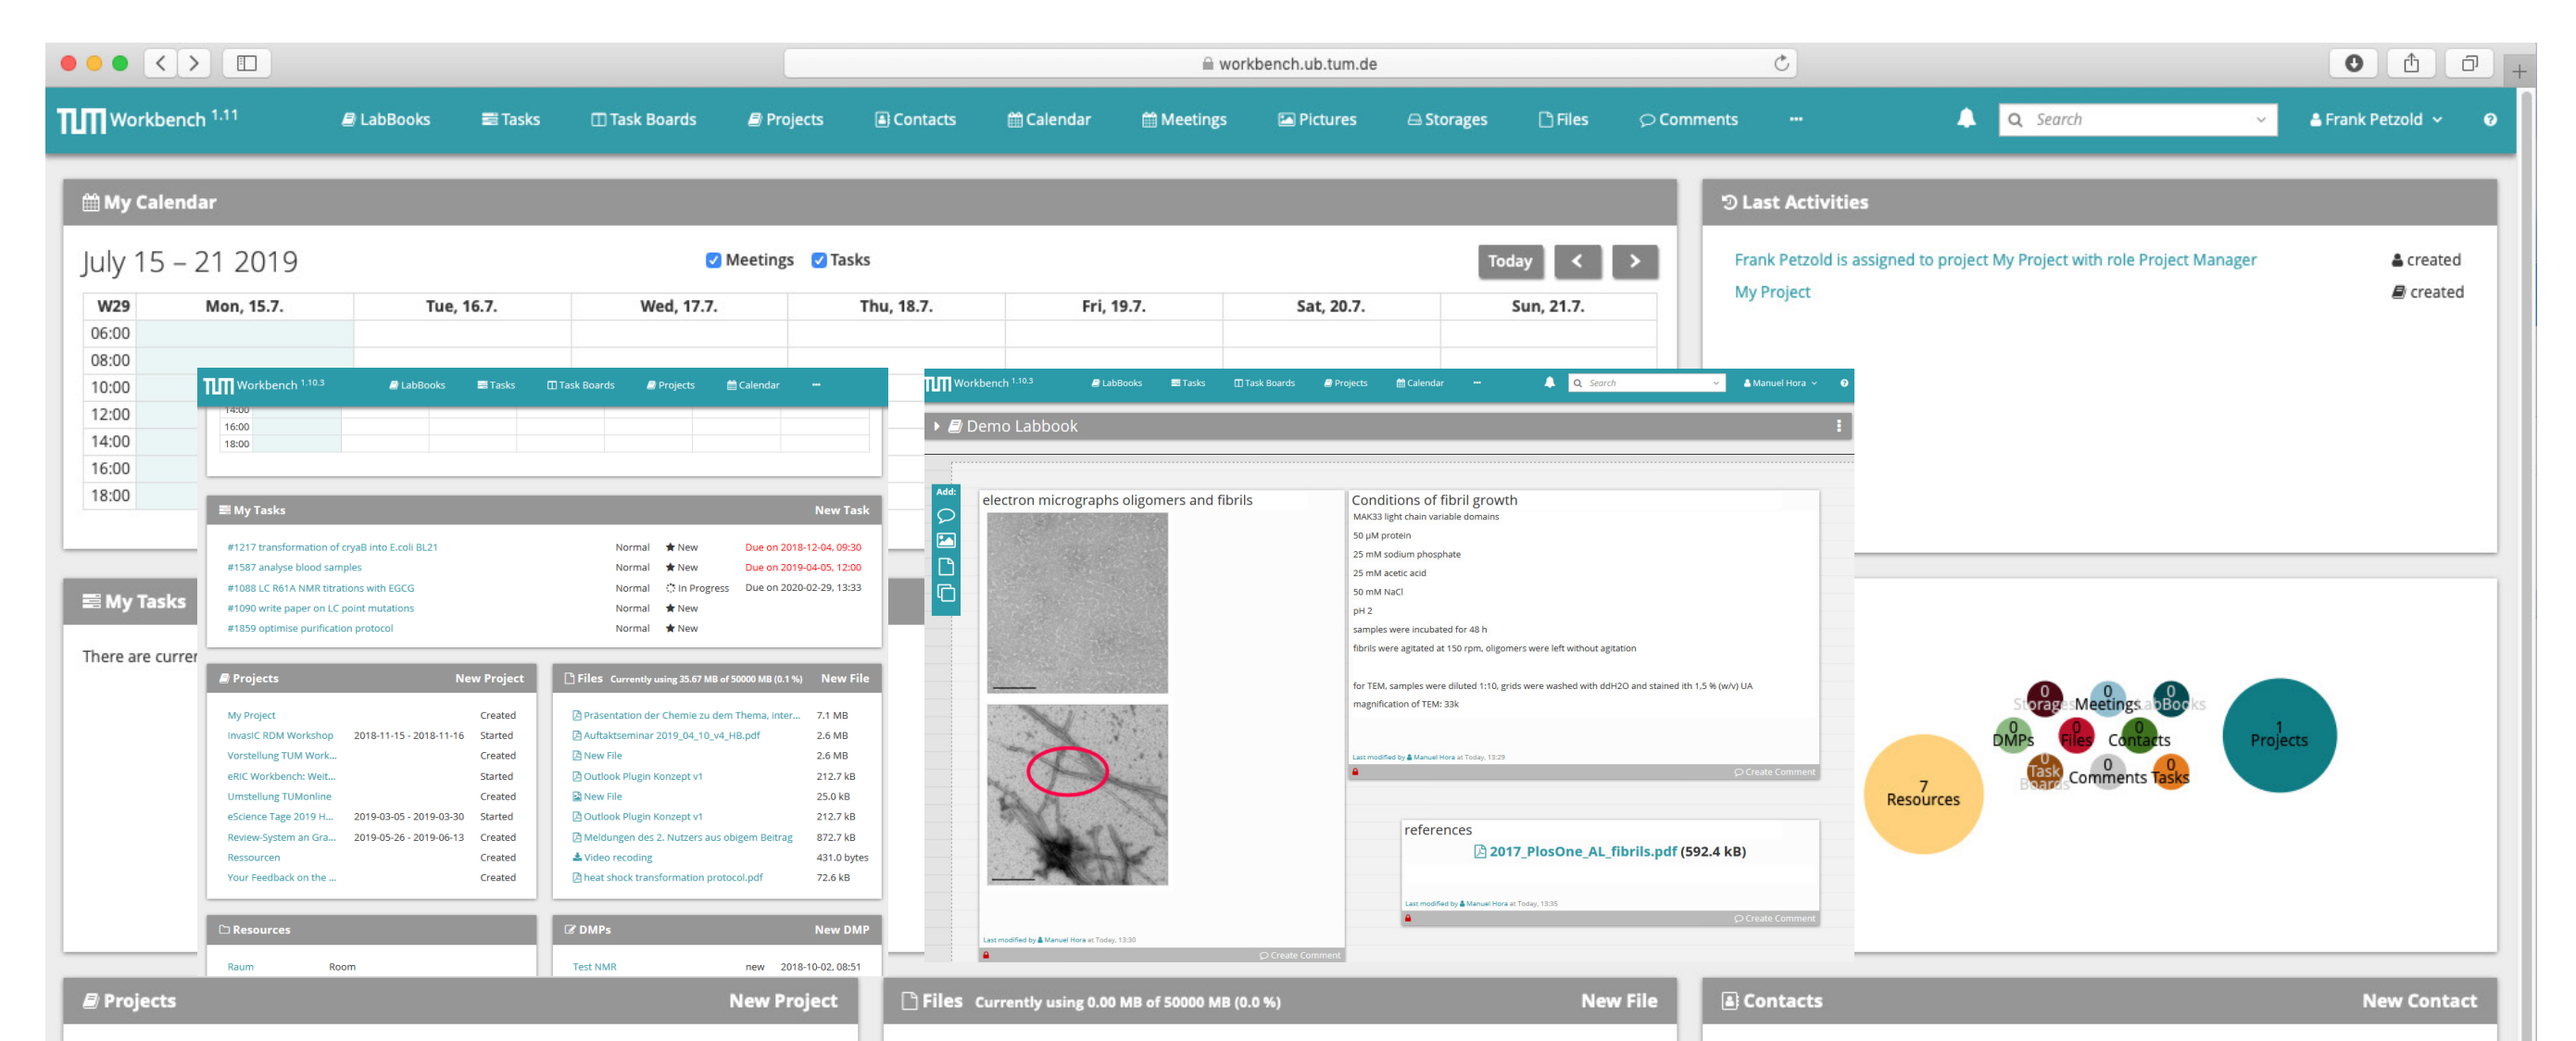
workbench.ub.tum.de

Workbench 1.11 LabBooks Tasks Task Boards Projects Contacts Calendar Meetings Pictures Storages Files Comments ··· Search Frank Petzold

My Calendar

July 15 – 21 2019 Meetings Tasks Today

| W29 | Mon, 15.7. | Tue, 16.7. | Wed, 17.7. | Thu, 18.7. | Fri, 19.7. | Sat, 20.7. | Sun, 21.7. |
|---|---|---|---|---|---|---|---|
| 06:00 | | | | | | | |
| 08:00 | | | | | | | |
| 10:00 | | | | | | | |
| 12:00 | | | | | | | |
| 14:00 | | | | | | | |
| 16:00 | | | | | | | |
| 18:00 | | | | | | | |

My Tasks

There are curren

Last Activities

Frank Petzold is assigned to project My Project with role Project Manager created
My Project created

Workbench 1.10.3 LabBooks Tasks Task Boards Projects Calendar ···

14:00
16:00
18:00

My Tasks New Task

| | | | |
|---|---|---|---|
| #1217 transformation of cryaB into E.coli BL21 | Normal | New | Due on 2018-12-04, 09:30 |
| #1587 analyse blood samples | Normal | New | Due on 2019-04-05, 12:00 |
| #1088 LC R61A NMR titrations with EGCG | Normal | In Progress | Due on 2020-02-29, 13:33 |
| #1090 write paper on LC point mutations | Normal | New | |
| #1859 optimise purification protocol | Normal | New | |

Projects New Project

| | | |
|---|---|---|
| My Project | | Created |
| InvasiC RDM Workshop | 2018-11-15 - 2018-11-16 | Started |
| Vorstellung TUM Work... | | Created |
| eRIC Workbench: Weit... | | Started |
| Umstellung TUMonline | | Created |
| eScience Tage 2019 H... | 2019-03-05 - 2019-03-30 | Started |
| Review-System an Gra... | 2019-05-26 - 2019-06-13 | Created |
| Ressourcen | | Created |
| Your Feedback on the ... | | Created |

Files Currently using 35.67 MB of 50000 MB (0.1 %) New File

| | |
|---|---|
| Präsentation der Chemie zu dem Thema, inter... | 7.1 MB |
| Auftaktseminar 2019_04_10_v4_HB.pdf | 2.6 MB |
| New File | 2.6 MB |
| Outlook Plugin Konzept v1 | 212.7 kB |
| New File | 25.0 kB |
| Outlook Plugin Konzept v1 | 212.7 kB |
| Meldungen des 2. Nutzers aus obigem Beitrag | 872.7 kB |
| Video recoding | 431.0 bytes |
| heat shock transformation protocol.pdf | 72.6 kB |

Resources

Raum Room

DMPs New DMP

Test NMR new 2018-10-02, 08:51

Workbench 1.10.3 LabBooks Tasks Task Boards Projects Calendar ··· Search Manuel Hora

Demo Labbook

Add:

electron micrographs oligomers and fibrils

Last modified by Manuel Hora at Today, 13:30 Create Comment

Conditions of fibril growth
MAK33 light chain variable domains
50 μM protein
25 mM sodium phosphate
25 mM acetic acid
50 mM NaCl
pH 2
samples were incubated for 48 h
fibrils were agitated at 150 rpm, oligomers were left without agitation

for TEM, samples were diluted 1:10, grids were washed with ddH2O and stained ith 1,5 % (w/v) UA
magnification of TEM: 33k

Last modified by Manuel Hora at Today, 13:29 Create Comment

references
2017_PlosOne_AL_fibrils.pdf (592.4 kB)

Last modified by Manuel Hora at Today, 13:35 Create Comment

0 Storages 0 Meetings 0 LabBooks 1 Projects 0 DMPs 0 Files 0 Contacts 7 Resources 0 Task Boards 0 Comments 0 Tasks

Projects New Project

Files Currently using 0.00 MB of 50000 MB (0.0 %) New File

Contacts New Contact